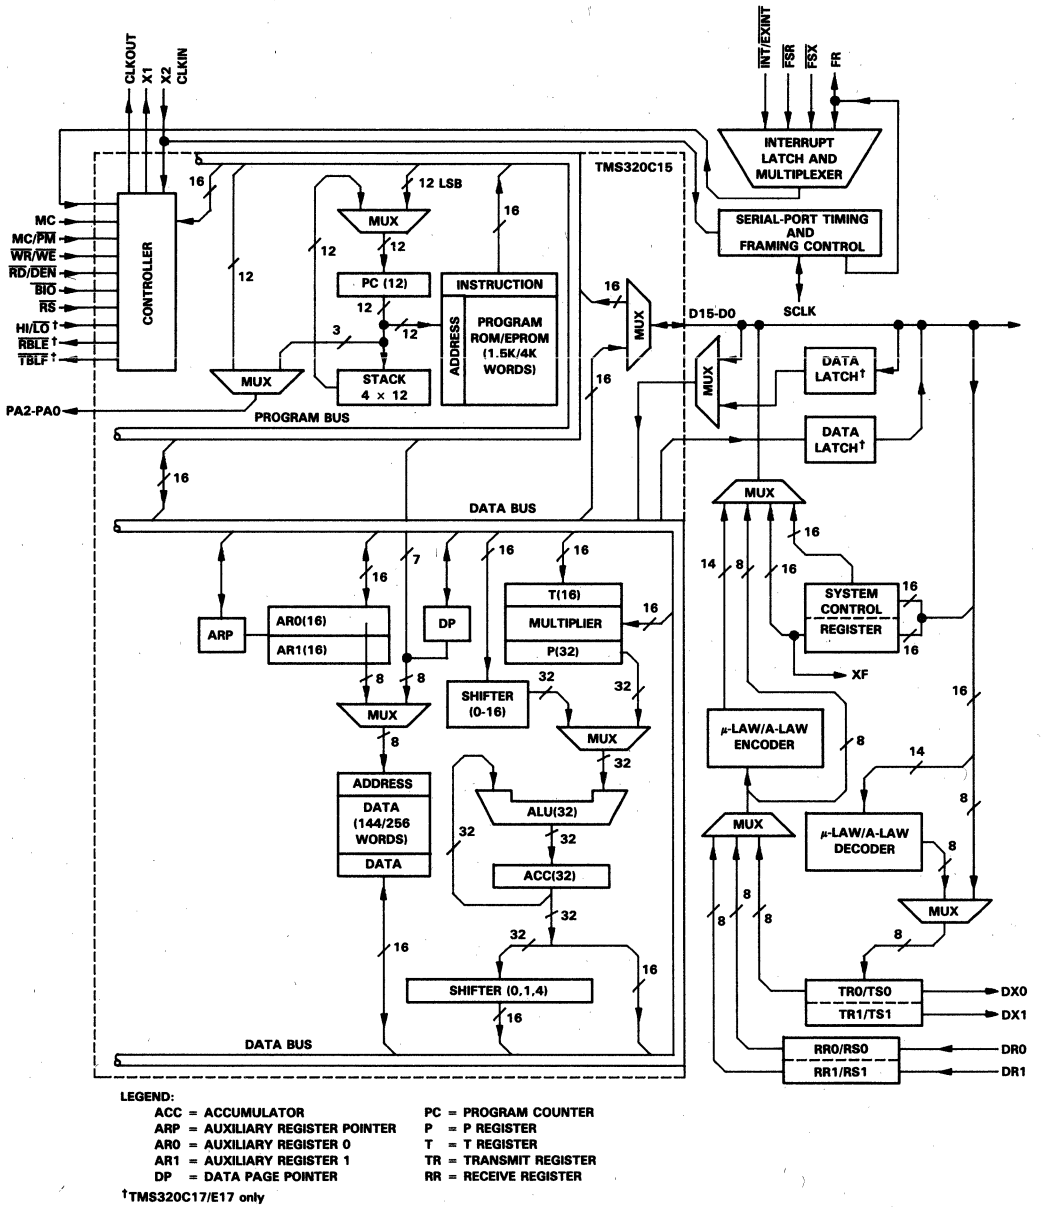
CLKOUT
X1
X2
CLKIN

$\overline{INT}$/EXINT
$\overline{FSR}$
$\overline{FSX}$
FR

INTERRUPT LATCH AND MULTIPLEXER

TMS320C15

16
12 LSB
MUX
16
12
SERIAL-PORT TIMING AND FRAMING CONTROL

MC
MC/$\overline{PM}$
$\overline{WR}$/$\overline{WE}$
$\overline{RD}$/$\overline{DEN}$
$\overline{BIO}$
$\overline{RS}$
HI/$\overline{LO}$ †
$\overline{RBLE}$ †
$\overline{TBLF}$ †

CONTROLLER

12
12
PC (12)
INSTRUCTION
12
3
12
ADDRESS
PROGRAM ROM/EPROM (1.5K/4K WORDS)
16
MUX
D15-D0
SCLK
MUX
STACK $4 \times 12$
MUX
DATA LATCH†
16
PA2-PA0
PROGRAM BUS
DATA LATCH†
16
DATA BUS
MUX
16
16
7
16
16
14
8
16
ARP
AR0(16)
AR1(16)
DP
T(16)
MULTIPLIER
P(32)
16
SYSTEM CONTROL REGISTER
16
16
XF
8
8
32
32
SHIFTER (0-16)
MUX
16
MUX
8
32
μ-LAW/A-LAW ENCODER
8
14
ADDRESS
DATA (144/256 WORDS)
DATA
ALU(32)
32
32
ACC(32)
MUX
μ-LAW/A-LAW DECODER
8
8
32
16
8
8
8
MUX
32
16
8
SHIFTER (0,1,4)
16
TR0/TS0
TR1/TS1
DX0
DX1
DATA BUS
RR0/RS0
RR1/RS1
DR0
DR1

LEGEND:
ACC = ACCUMULATOR
ARP = AUXILIARY REGISTER POINTER
AR0 = AUXILIARY REGISTER 0
AR1 = AUXILIARY REGISTER 1
DP = DATA PAGE POINTER
PC = PROGRAM COUNTER
P = P REGISTER
T = T REGISTER
TR = TRANSMIT REGISTER
RR = RECEIVE REGISTER
†TMS320C17/E17 only